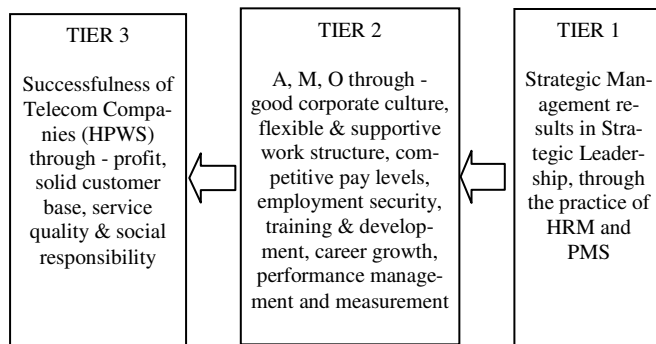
TIER 3

Successfulness of Telecom Companies (HPWS) through - profit, solid customer base, service quality & social responsibility

TIER 2

A, M, O through - good corporate culture, flexible & supportive work structure, competitive pay levels, employment security, training & development, career growth, performance management and measurement

TIER 1

Strategic Management results in Strategic Leadership, through the practice of HRM and PMS